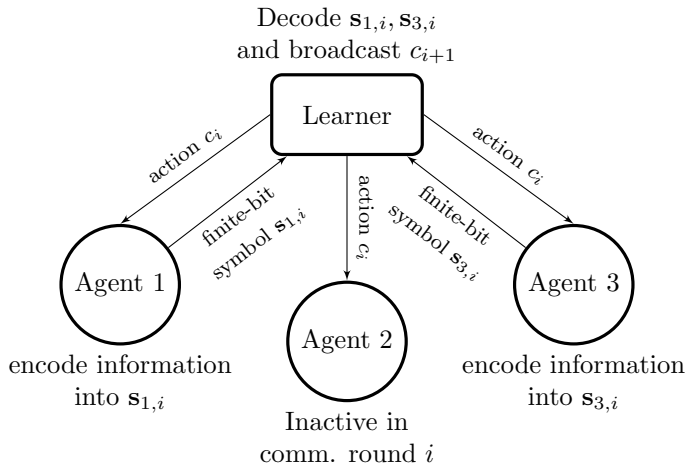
Decode $\mathbf{s}_{1,i}, \mathbf{s}_{3,i}$ and broadcast $c_{i+1}$

Learner

action $c_i$

finite-bit symbol $\mathbf{s}_{1,i}$

action $c_i$

finite-bit symbol $\mathbf{s}_{3,i}$

action $c_i$

Agent 1

encode information into $\mathbf{s}_{1,i}$

Agent 2

Inactive in comm. round $i$

Agent 3

encode information into $\mathbf{s}_{3,i}$